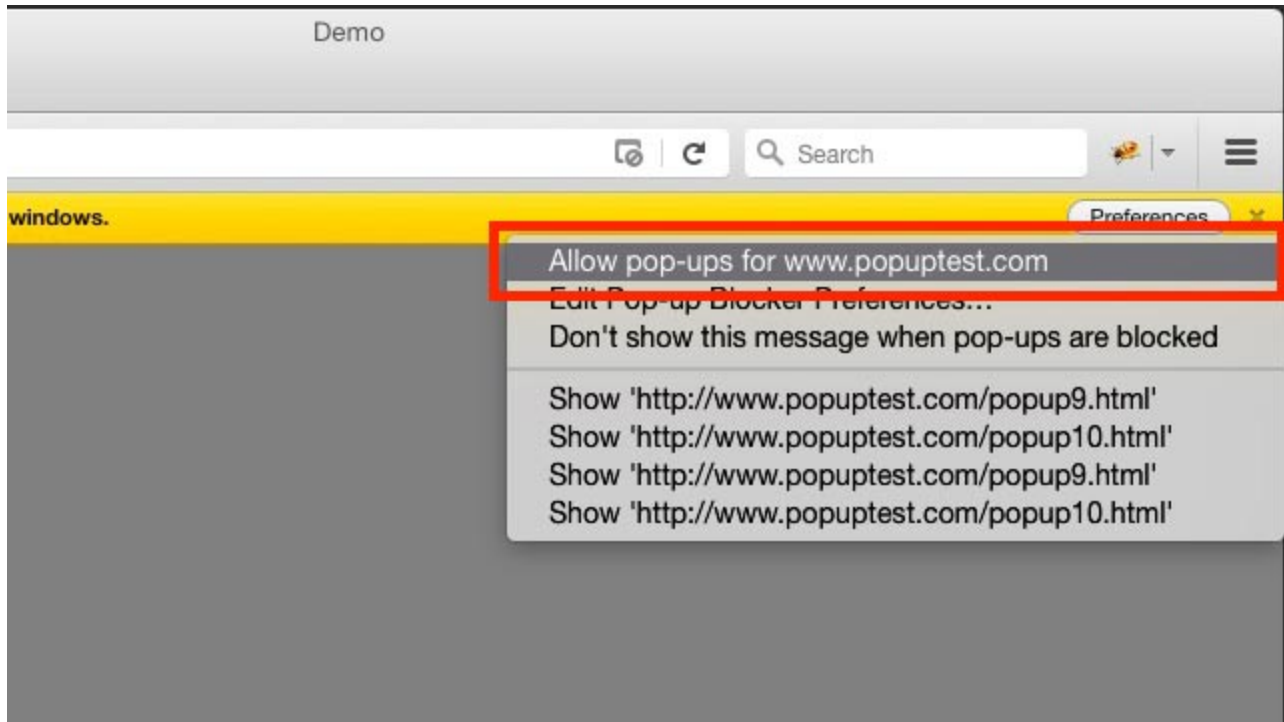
Demo

Search

windows.

Preferences

Allow pop-ups for www.popuptest.com

Edit Pop-up Blocker Preferences…

Don't show this message when pop-ups are blocked

Show 'http://www.popuptest.com/popup9.html'

Show 'http://www.popuptest.com/popup10.html'

Show 'http://www.popuptest.com/popup9.html'

Show 'http://www.popuptest.com/popup10.html'